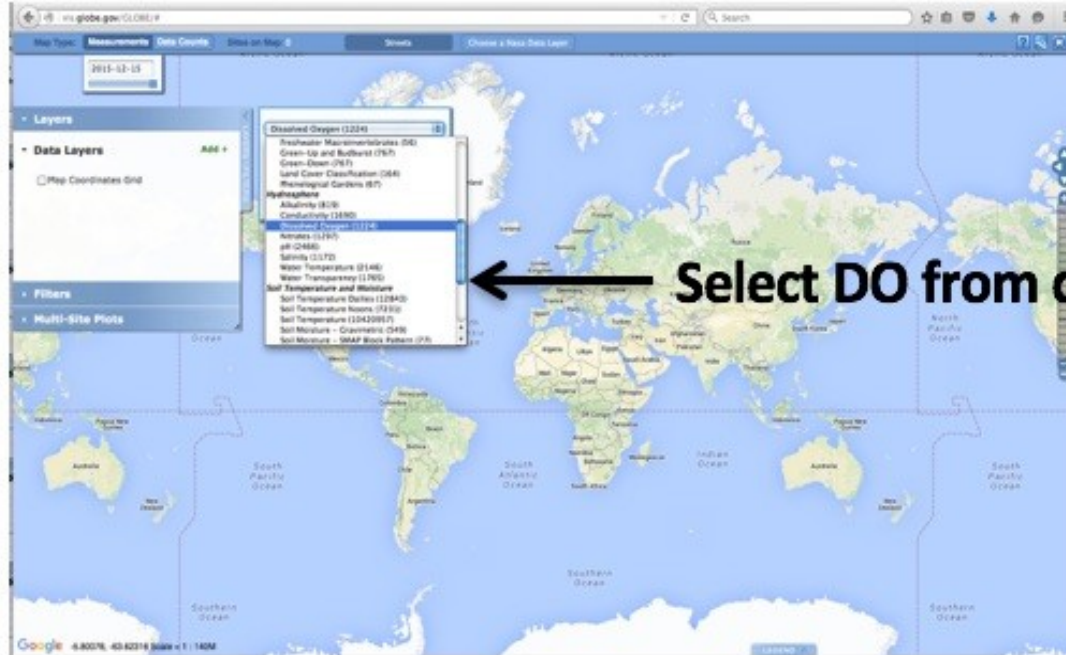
vis.globe.gov/GLOBE/#

Search

Map Type: Measurements Data Counts Sites on Map: 0 Streets Choose a Base Data Layer

2015-12-15

Layers

Data Layers Add +

Map Coordinates Grid

Filters

Multi-Site Plots

Dissolved Oxygen (1224)

Freshwater Macroinvertebrates (56)
Green-Up and Budburst (767)
Green-Down (767)
Land Cover Classification (164)
Phenological Gardens (67)
Hydrosphere
Alkalinity (819)
Conductivity (1690)
Dissolved Oxygen (1224)
Nitrates (1297)
pH (2468)
Salinity (1172)
Water Temperature (2146)
Water Transparency (1765)
Soil Temperature and Moisture
Soil Temperature Dailies (12843)
Soil Temperature Noons (7231)
Soil Temperature (10420957)
Soil Moisture – Gravimetric (549)
Soil Moisture – SMAP Block Pattern (77)

Select DO from d

Ocean

North Pacific Ocean

South Pacific Ocean

South Atlantic Ocean

Indian Ocean

South Pacific Ocean

Southern Ocean

Southern Ocean

Southern Ocean

Australia

Australia

New Zealand

New Zealand

Google -6.80076, 43.62316 Scale = 1 : 140M

LEGEND